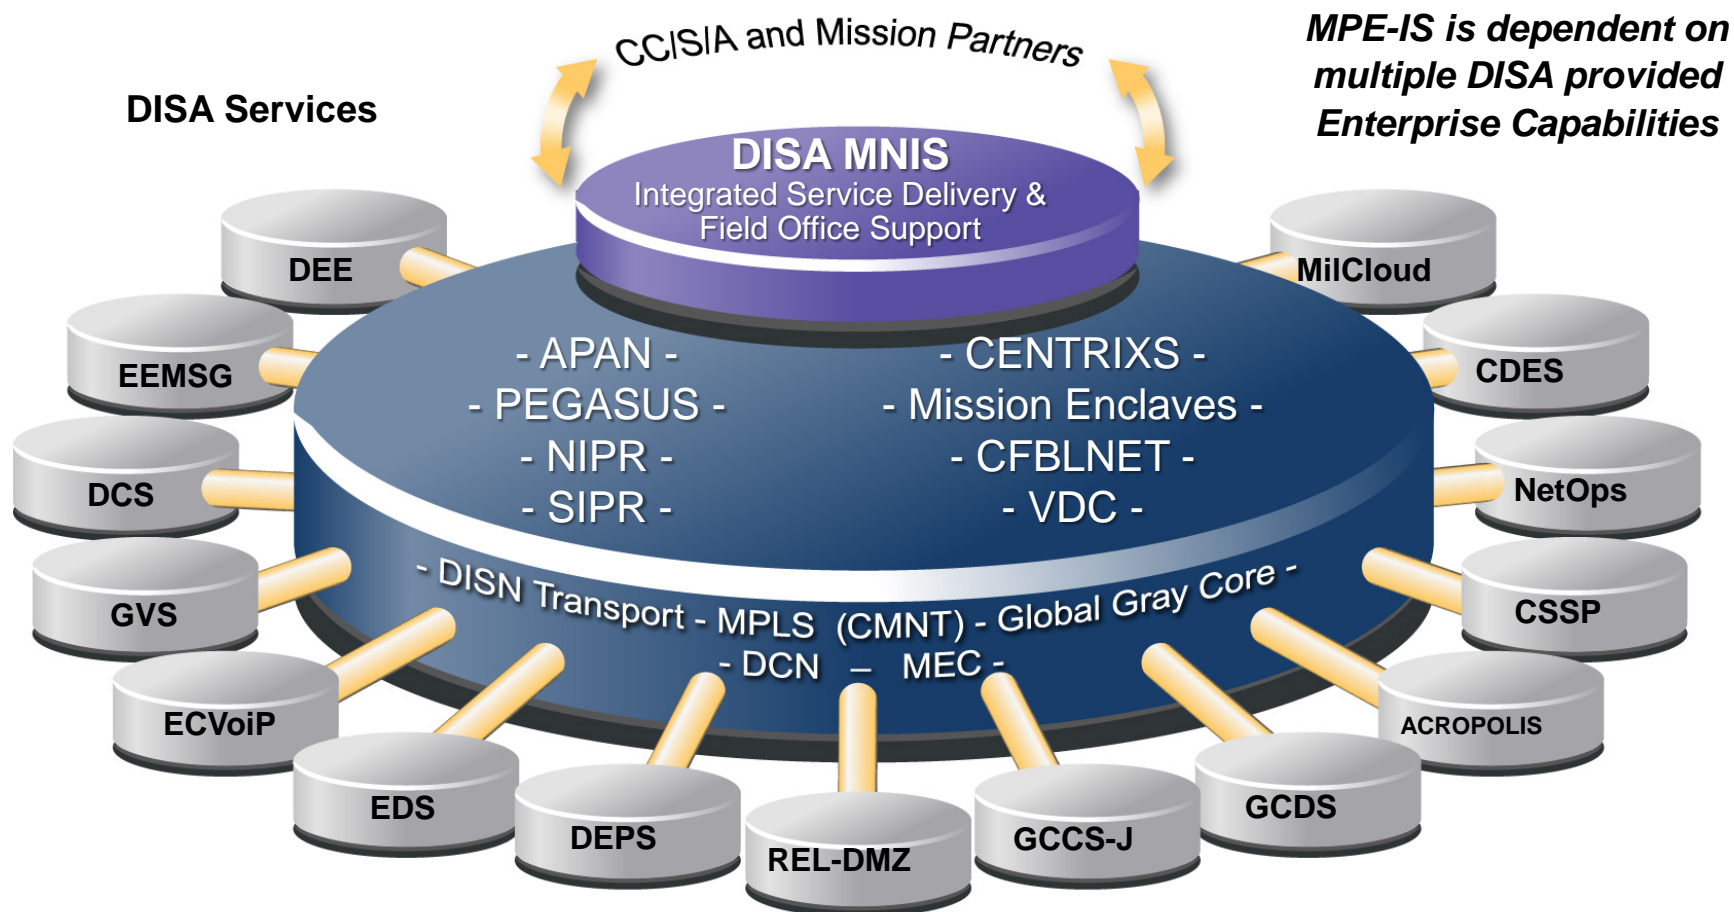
DISA Services

CC/S/A and Mission Partners

MPE-IS is dependent on multiple DISA provided Enterprise Capabilities

DISA MNIS
Integrated Service Delivery & Field Office Support

- APAN -
- PEGASUS -
- NIPR -
- SIPR -

- CENTRIXS -
- Mission Enclaves -
- CFBLNET -
- VDC -

- DISN Transport - MPLS (CMNT) - Global Gray Core -
- DCN – MEC -

DEE

EEMSG

DCS

GVS

ECVoiP

EDS

DEPS

REL-DMZ

GCCS-J

GCDS

ACROPOLIS

CSSP

NetOps

CDES

MilCloud